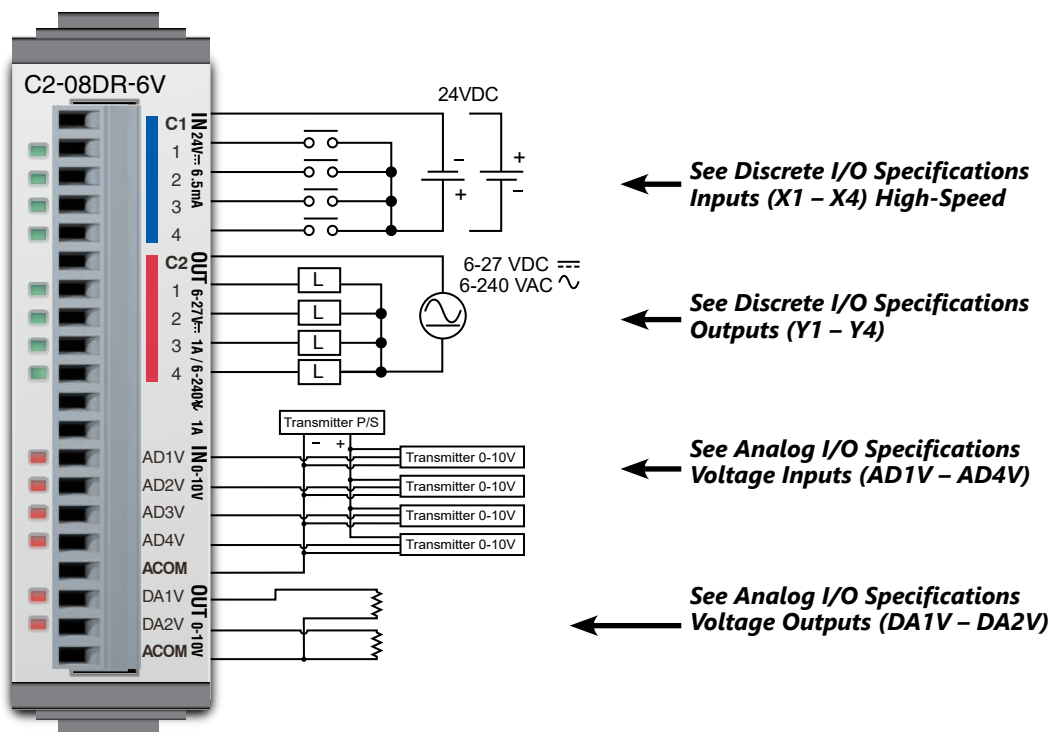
C2-08DR-6V

C1
IN 24V⎓ 6.5mA
1
2
3
4

24VDC
–
+
+
–

See Discrete I/O Specifications Inputs (X1 – X4) High-Speed

C2
OUT 6-27V⎓ 1A / 6-240V∿ 1A
1
2
3
4

L
L
L
L

6-27 VDC ⎓
6-240 VAC ∿

See Discrete I/O Specifications Outputs (Y1 – Y4)

Transmitter P/S
–
+

AD1V
AD2V
AD3V
AD4V
ACOM
IN 0-10V

Transmitter 0-10V
Transmitter 0-10V
Transmitter 0-10V
Transmitter 0-10V

See Analog I/O Specifications Voltage Inputs (AD1V – AD4V)

DA1V
DA2V
ACOM
OUT 0-10V

See Analog I/O Specifications Voltage Outputs (DA1V – DA2V)